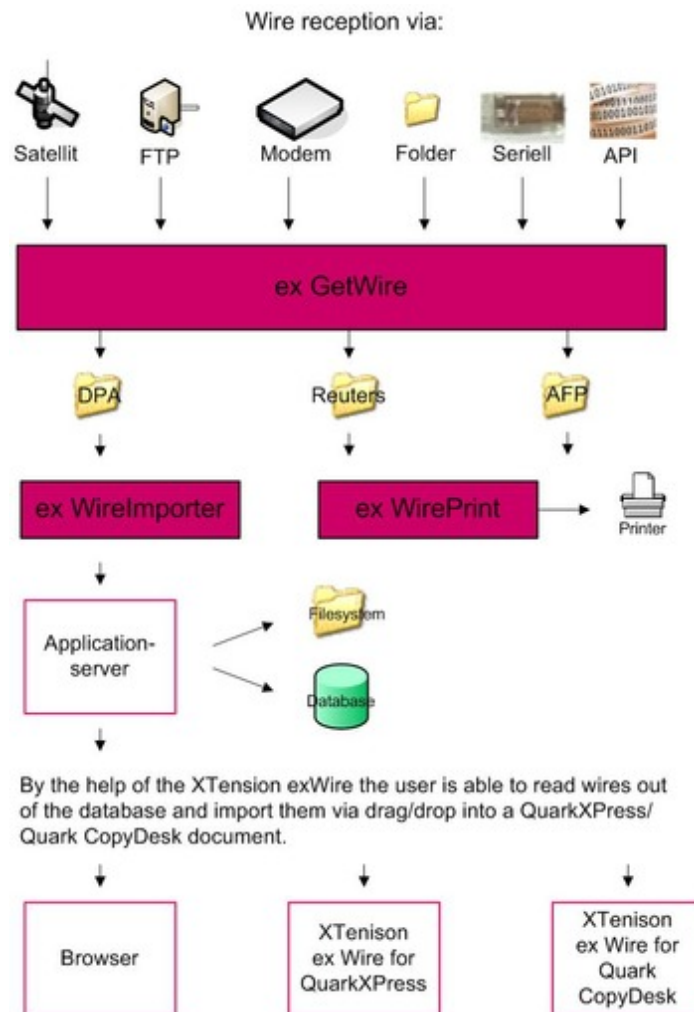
Wire reception via:

Satellit

FTP

Modem

Folder

Seriell

API

ex GetWire

DPA

Reuters

AFP

ex WireImporter

ex WirePrint

Printer

Application-server

Filesystem

Database

By the help of the XTension exWire the user is able to read wires out of the database and import them via drag/drop into a QuarkXPress/ Quark CopyDesk document.

Browser

XTenison ex Wire for QuarkXPress

XTenison ex Wire for Quark CopyDesk